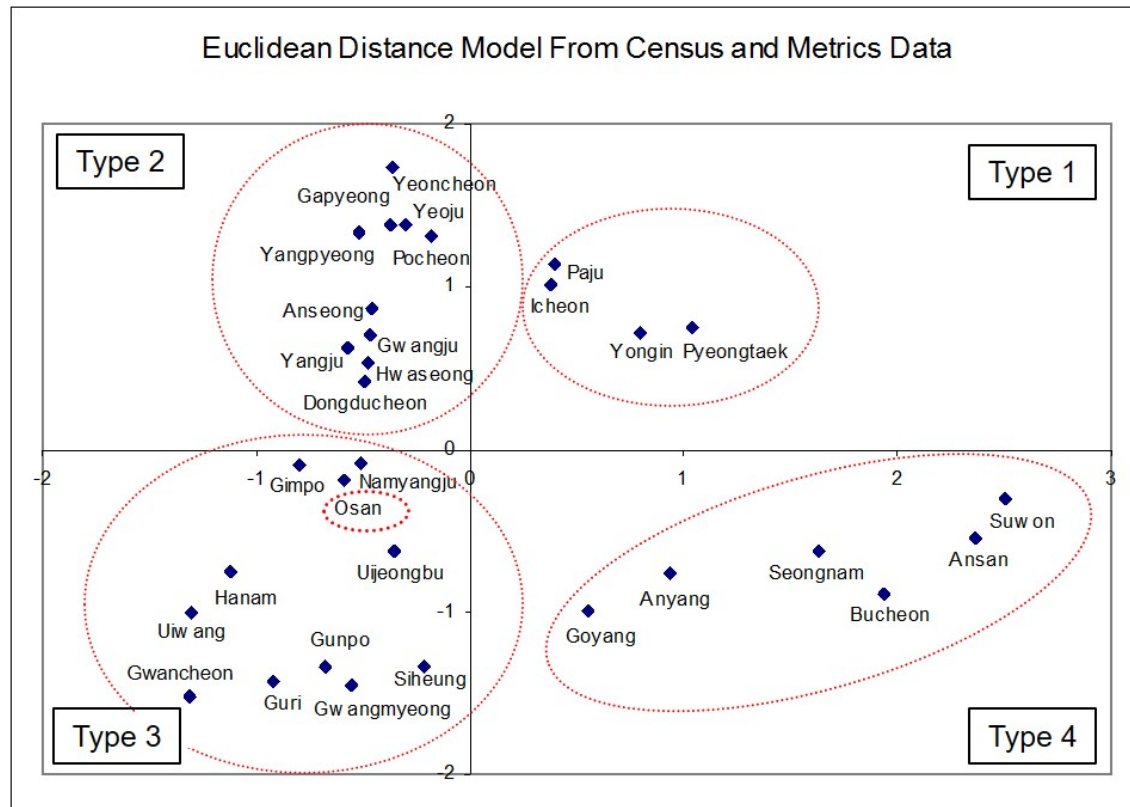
Euclidean Distance Model From Census and Metrics Data

Type 2

Type 1

Type 3

Type 4

2
1
0
-1
-2

-2
-1
0
1
2
3

Yeoncheon
Gapyeong
Yeoju
Yangpyeong
Pocheon
Anseong
Gwangju
Yangju
Hwaseong
Dongducheon

Paju
Icheon
Yongin
Pyeongtaek

Gimpo
Namyangju
Osan
Uijeongbu
Hanam
Uiwang
Gunpo
Gwancheon
Siheung
Guri
Gwangmyeong

Suwon
Ansan
Seongnam
Anyang
Bucheon
Goyang